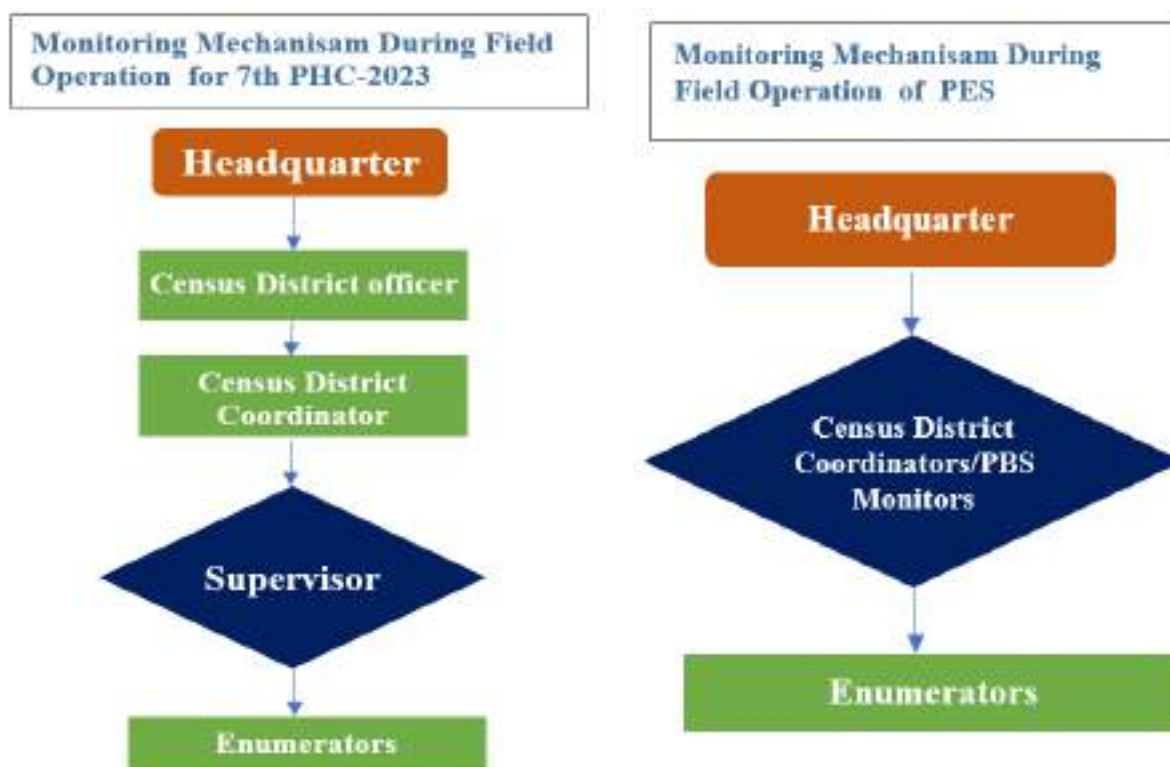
Monitoring Mechanisam During Field Operation for 7th PHC-2023

Headquarter

Census District officer

Census District Coordinator

Supervisor

Enumerators

Monitoring Mechanisam During Field Operation of PES

Headquarter

Census District Coordinators/PBS Monitors

Enumerators